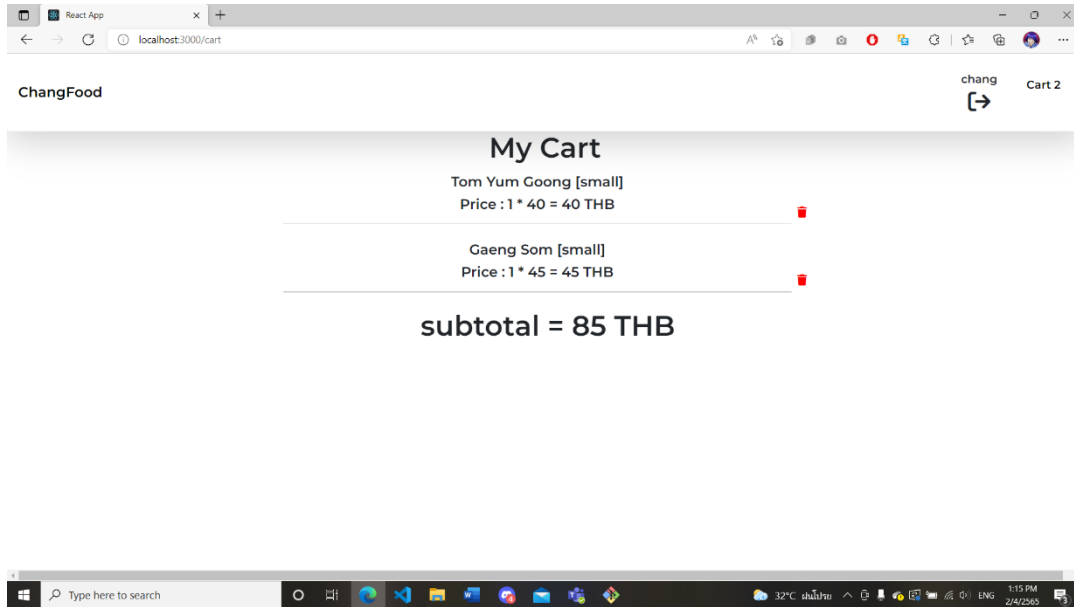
React App

localhost:3000/cart

ChangFood

chang

Cart 2

My Cart

Tom Yum Goong [small]
Price : 1 * 40 = 40 THB

Gaeng Som [small]
Price : 1 * 45 = 45 THB

subtotal = 85 THB

Type here to search

32°C ฝนไม่ปราย

ENG

1:15 PM
2/4/2565